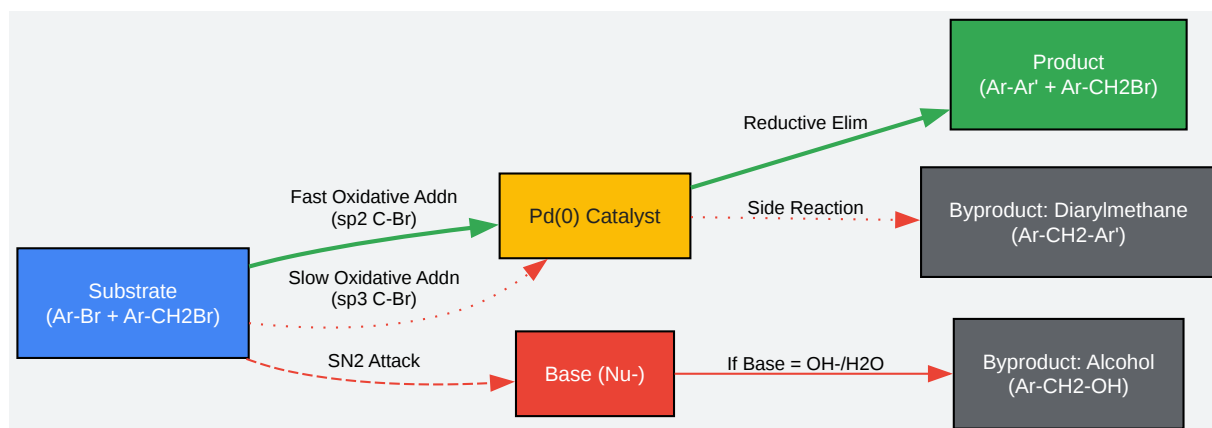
Product
(Ar-Ar' + Ar-CH2Br)

Reductive Elim

Fast Oxidative Addn
(sp2 C-Br)

Pd(0) Catalyst

Side Reaction

Byproduct: Diarylmethane
(Ar-CH2-Ar')

Substrate
(Ar-Br + Ar-CH2Br)

Slow Oxidative Addn
(sp3 C-Br)

SN2 Attack

Base (Nu-)

If Base = OH-/H2O

Byproduct: Alcohol
(Ar-CH2-OH)